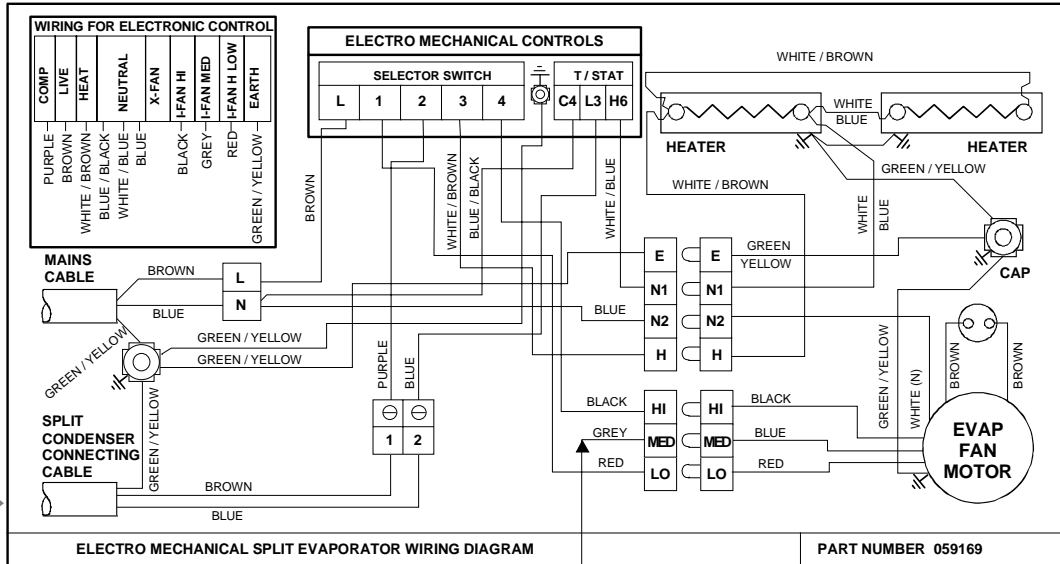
WIRING FOR ELECTRONIC CONTROL

| COMP | LIVE | HEAT | NEUTRAL | X-FAN | I-FAN HI | I-FAN MED | I-FAN H LOW | EARTH |
|---|---|---|---|---|---|---|---|---|
| PURPLE | BROWN | WHITE / BROWN | BLUE / BLACK, WHITE / BLUE | BLUE | BLACK | GREY | RED | GREEN / YELLOW |

ELECTRO MECHANICAL CONTROLS

SELECTOR SWITCH

L 1 2 3 4

T / STAT

C4 L3 H6

WHITE / BROWN

WHITE

BLUE

HEATER

HEATER

GREEN / YELLOW

WHITE / BROWN

BROWN

WHITE / BROWN

BLUE / BLACK

WHITE / BLUE

WHITE

BLUE

CAP

MAINS CABLE

BROWN

L

N

BLUE

E E

GREEN

YELLOW

N1 N1

BLUE

N2 N2

H H

GREEN / YELLOW

GREEN / YELLOW

GREEN / YELLOW

PURPLE

BLUE

GREEN / YELLOW

WHITE (N)

BROWN

BROWN

BLACK

HI HI

BLACK

GREY

MED MED

BLUE

RED

LO LO

RED

EVAP FAN MOTOR

SPLIT CONDENSER CONNECTING CABLE

GREEN / YELLOW

1 2

BROWN

BLUE

ELECTRO MECHANICAL SPLIT EVAPORATOR WIRING DIAGRAM

PART NUMBER 059169